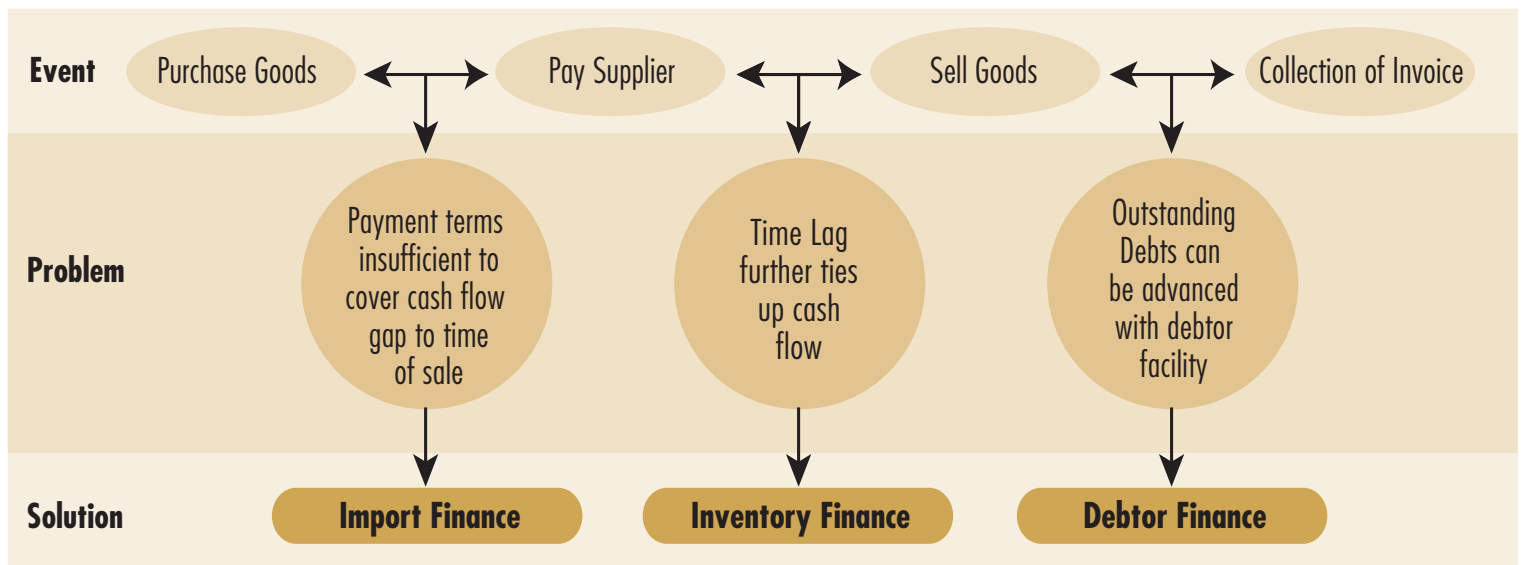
Event

Purchase Goods

Pay Supplier

Sell Goods

Collection of Invoice

Problem

Payment terms insufficient to cover cash flow gap to time of sale

Time Lag further ties up cash flow

Outstanding Debts can be advanced with debtor facility

Solution

Import Finance

Inventory Finance

Debtor Finance